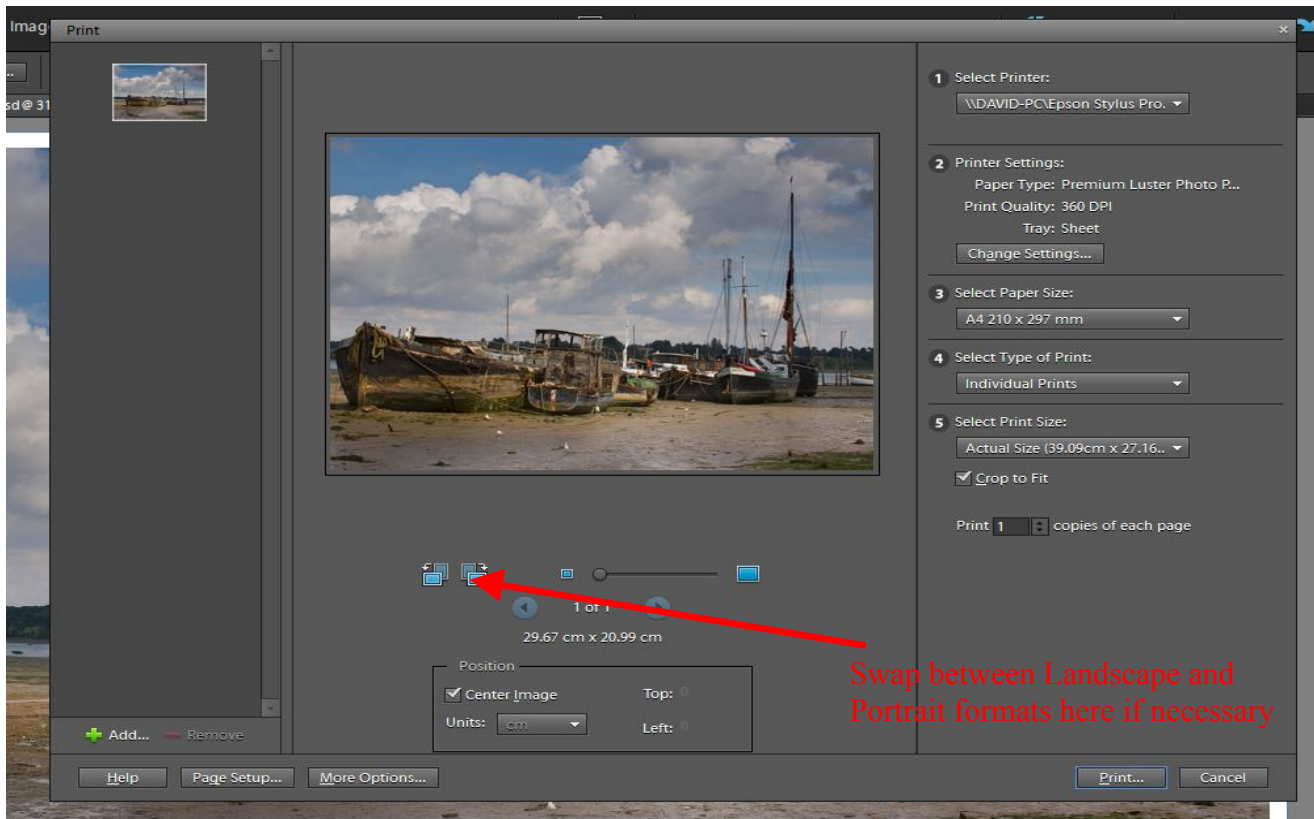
Imag

...

sd @ 31

Print

1 Select Printer:
\\DAVID-PC\Epson Stylus Pro.

2 Printer Settings:
Paper Type: Premium Luster Photo P...
Print Quality: 360 DPI
Tray: Sheet
Change Settings...

3 Select Paper Size:
A4 210 x 297 mm

4 Select Type of Print:
Individual Prints

5 Select Print Size:
Actual Size (39.09cm x 27.16..
Crop to Fit

Print 1 copies of each page

1 of 1
29.67 cm x 20.99 cm

Position
Center Image
Units: cm
Top: 0
Left: 0

Swap between Landscape and Portrait formats here if necessary

Add... Remove

Help
Page Setup...
More Options...
Print...
Cancel